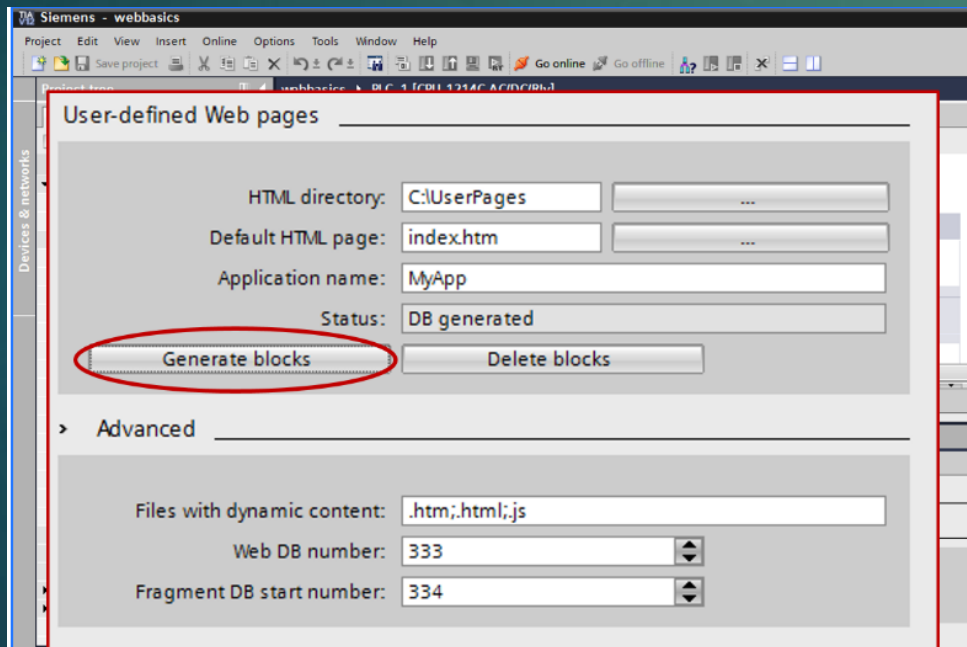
Siemens - webbasics

Project Edit View Insert Online Options Tools Window Help

Save project Go online Go offline

Devices & networks

User-defined Web pages

HTML directory: C:\UserPages ...

Default HTML page: index.htm ...

Application name: MyApp

Status: DB generated

Generate blocks

Delete blocks

Advanced

Files with dynamic content: .htm;.html;.js

Web DB number: 333

Fragment DB start number: 334